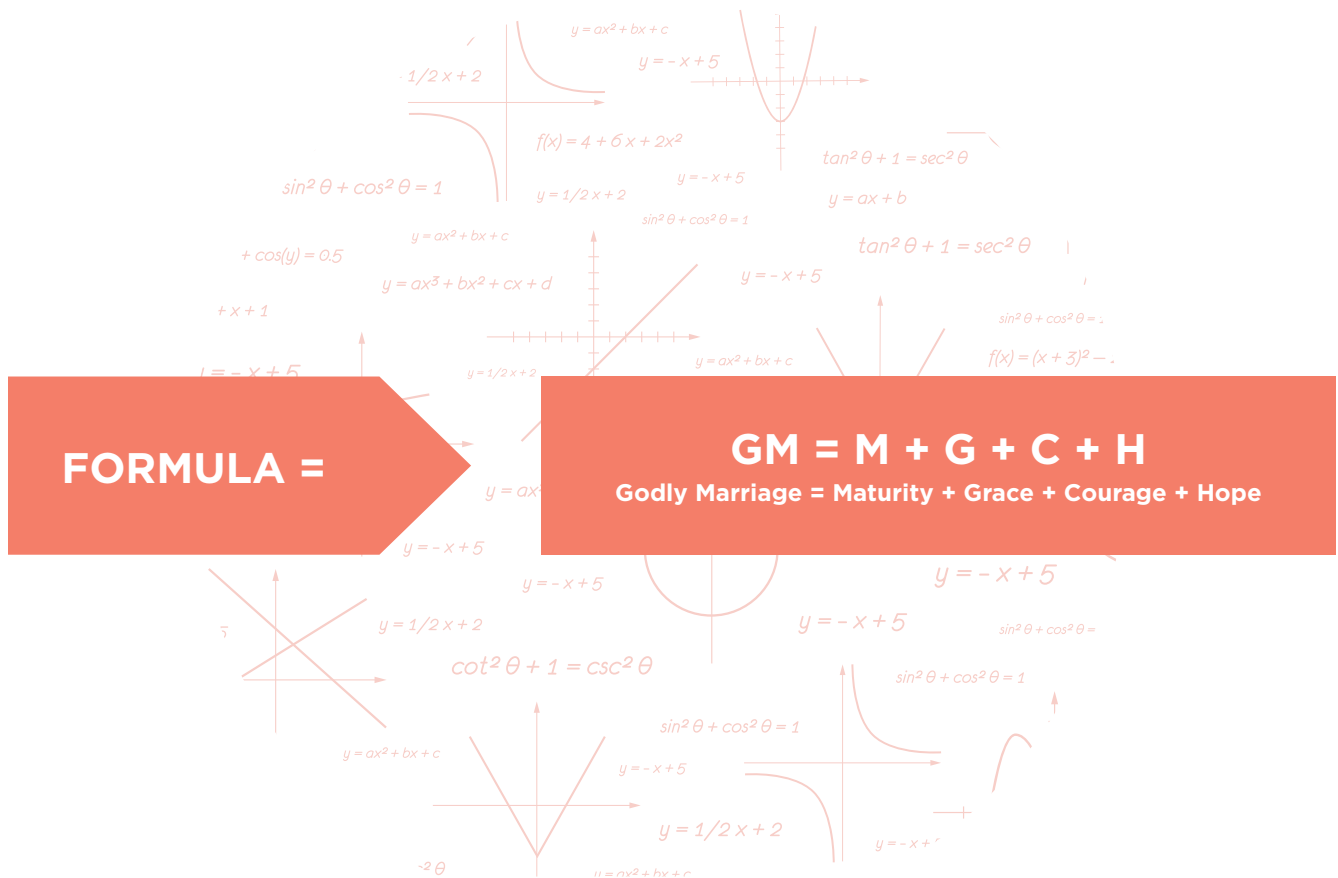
FORMULA =

GM = M + G + C + H

Godly Marriage = Maturity + Grace + Courage + Hope

$y = ax^2 + bx + c$

$y = -x + 5$

$1/2 x + 2$

$f(x) = 4 + 6x + 2x^2$

$\tan^2\theta + 1 = \sec^2\theta$

$\sin^2\theta + \cos^2\theta = 1$

$y = -x + 5$

$y = 1/2 x + 2$

$\sin^2\theta + \cos^2\theta = 1$

$y = ax + b$

$y = ax^2 + bx + c$

$+ \cos(y) = 0.5$

$\tan^2\theta + 1 = \sec^2\theta$

$y = ax^3 + bx^2 + cx + d$

$y = -x + 5$

$+ x + 1$

$\sin^2\theta + \cos^2\theta =$

$y = 1/2 x + 2$

$y = ax^2 + bx + c$

$f(x) = (x + 3)^2 -$

$y = ax$

$y = -x + 5$

$y = -x + 5$

$y = -x + 5$

$y = 1/2 x + 2$

$y = -x + 5$

$\sin^2\theta + \cos^2\theta =$

$\cot^2\theta + 1 = \csc^2\theta$

$\sin^2\theta + \cos^2\theta = 1$

$\sin^2\theta + \cos^2\theta = 1$

$y = ax^2 + bx + c$

$y = -x + 5$

$y = 1/2 x + 2$

$y = -x +$

$y = ax^2 + bx + c$